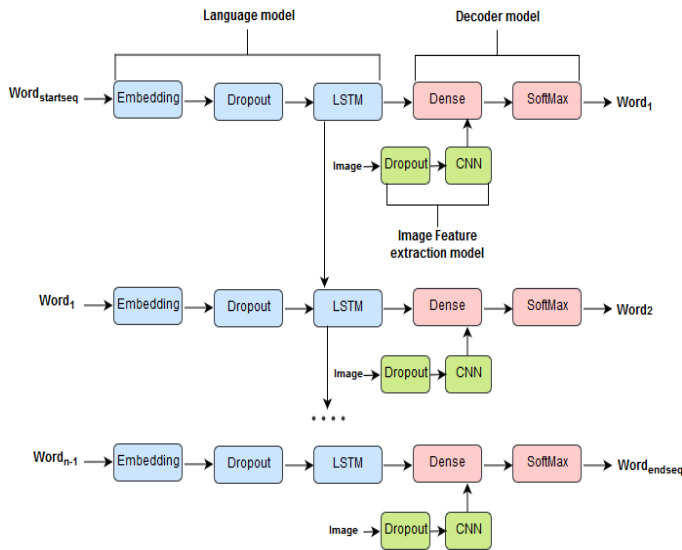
Language model

Decoder model

Word$_{startseq}$ Embedding Dropout LSTM Dense SoftMax Word$_1$

Image Dropout CNN

Image Feature extraction model

Word$_1$ Embedding Dropout LSTM Dense SoftMax Word$_2$

Image Dropout CNN

....

Word$_{n-1}$ Embedding Dropout LSTM Dense SoftMax Word$_{endseq}$

Image Dropout CNN